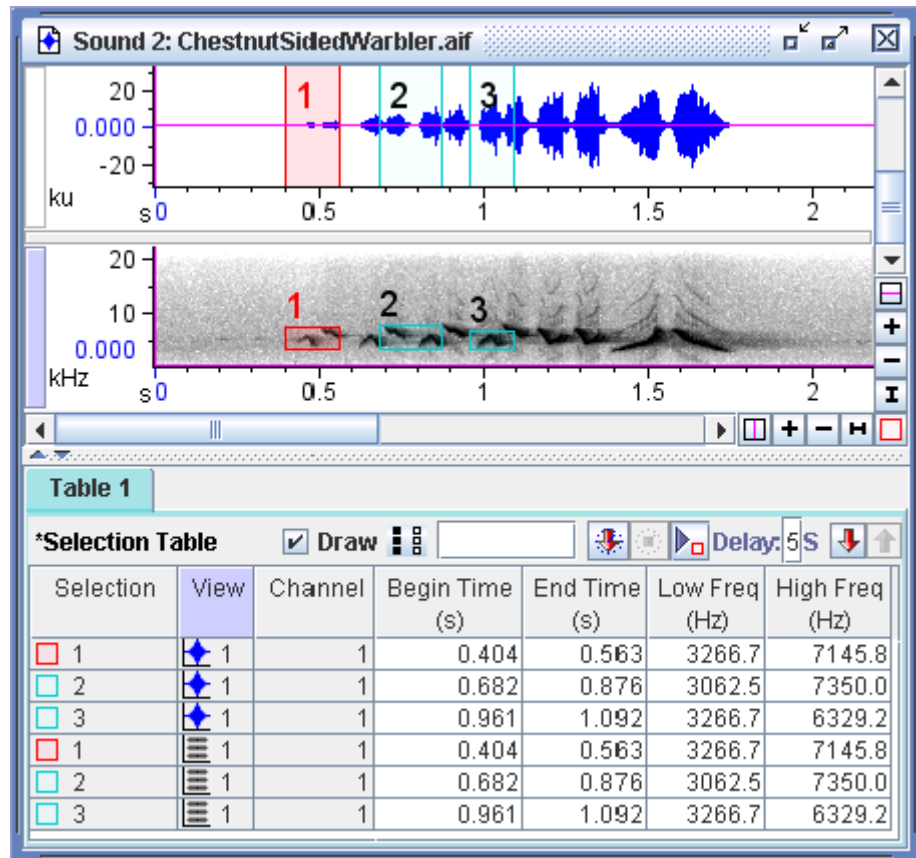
Sound 2: ChestnutSidedWarbler.aif

20
0.000
-20
ku
s 0 0.5 1 1.5 2
1 2 3

20
10
0.000
kHz
s 0 0.5 1 1.5 2
1 2 3

Table 1

*Selection Table ✔ Draw Delay: 5 S

| Selection | View | Channel | Begin Time (s) | End Time (s) | Low Freq (Hz) | High Freq (Hz) |
|---|---|---|---|---|---|---|
| 1 | 1 | 1 | 0.404 | 0.563 | 3266.7 | 7145.8 |
| 2 | 1 | 1 | 0.682 | 0.876 | 3062.5 | 7350.0 |
| 3 | 1 | 1 | 0.961 | 1.092 | 3266.7 | 6329.2 |
| 1 | 1 | 1 | 0.404 | 0.563 | 3266.7 | 7145.8 |
| 2 | 1 | 1 | 0.682 | 0.876 | 3062.5 | 7350.0 |
| 3 | 1 | 1 | 0.961 | 1.092 | 3266.7 | 6329.2 |